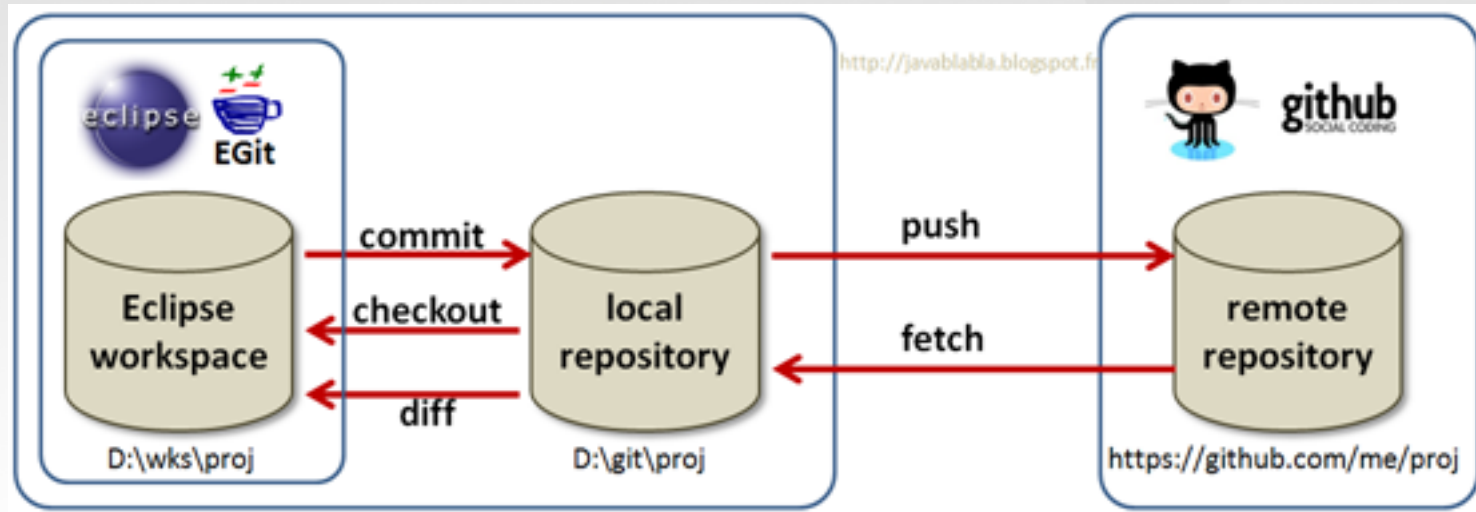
eclipse

EGit

http://javablabla.blogspot.fr

github
SOCIAL CODING

Eclipse workspace

commit

checkout

diff

local repository

push

fetch

remote repository

D:\wks\proj

D:\git\proj

https://github.com/me/proj